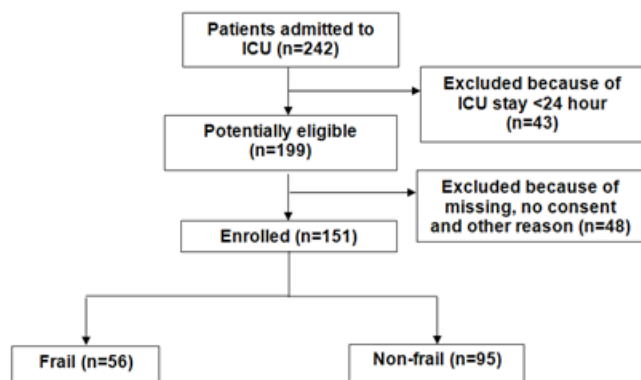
Patients admitted to ICU (n=242)

Excluded because of ICU stay <24 hour (n=43)

Potentially eligible (n=199)

Excluded because of missing, no consent and other reason (n=48)

Enrolled (n=151)

Frail (n=56)

Non-frail (n=95)